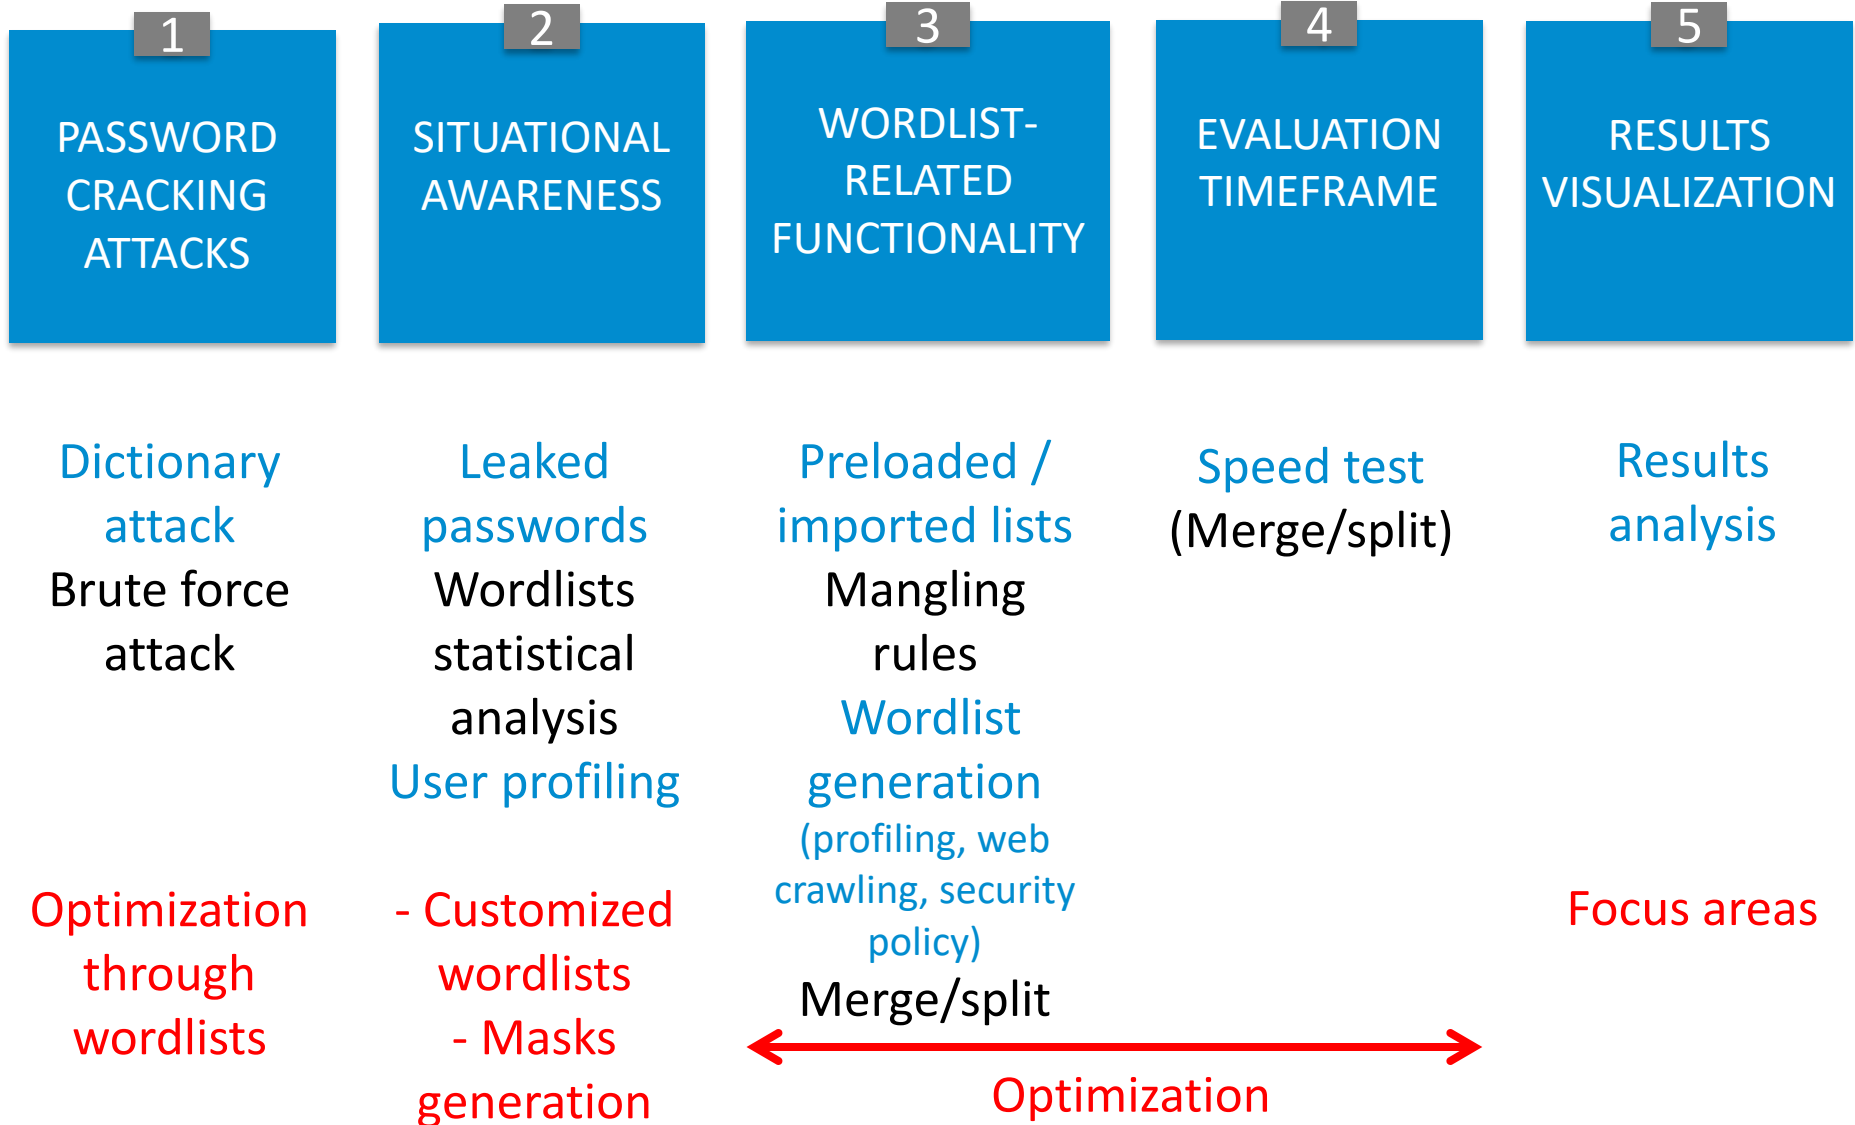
1
PASSWORD CRACKING ATTACKS

2
SITUATIONAL AWARENESS

3
WORDLIST-RELATED FUNCTIONALITY

4
EVALUATION TIMEFRAME

5
RESULTS VISUALIZATION

Dictionary attack
Brute force attack

Leaked passwords
Wordlists statistical analysis
User profiling

Preloaded / imported lists
Mangling rules
Wordlist generation
(profiling, web crawling, security policy)
Merge/split

Speed test
(Merge/split)

Results analysis

Optimization through wordlists

- Customized wordlists
- Masks generation

Optimization

Focus areas